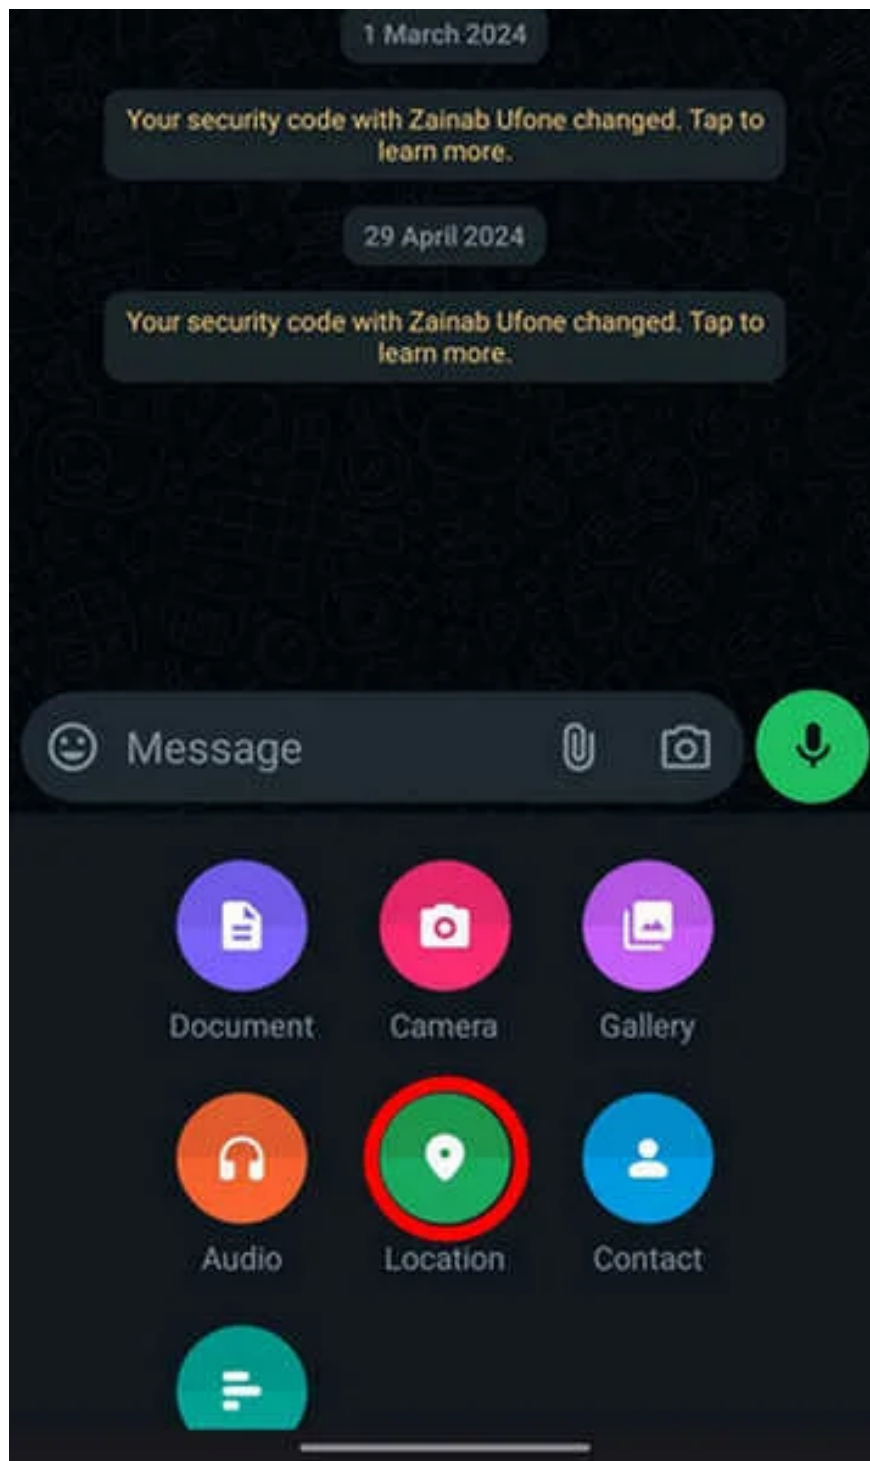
1 March 2024

Your security code with Zainab Ufone changed. Tap to learn more.

29 April 2024

Your security code with Zainab Ufone changed. Tap to learn more.

Message

Document
Camera
Gallery
Audio
Location
Contact